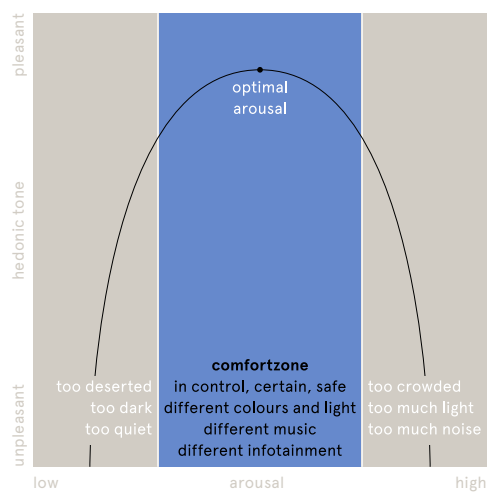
pleasant
hedonic tone
unpleasant

optimal arousal

too deserted
too dark
too quiet

**comfortzone**
in control, certain, safe
different colours and light
different music
different infotainment

too crowded
too much light
too much noise

low
arousal
high